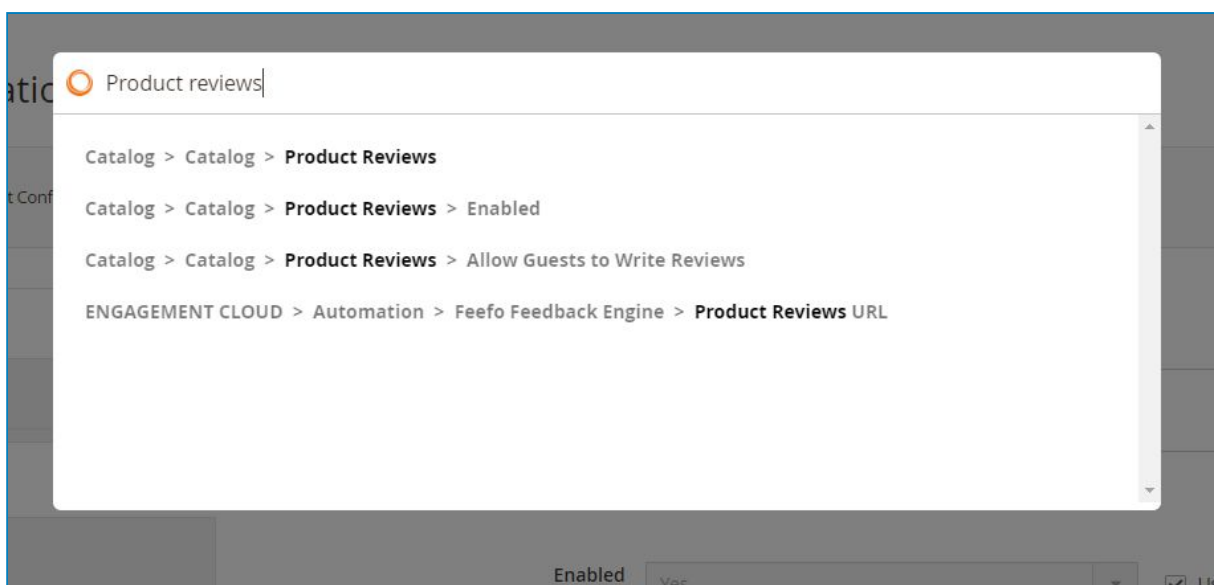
atic

Product reviews

Catalog > Catalog > Product Reviews

Catalog > Catalog > Product Reviews > Enabled

Catalog > Catalog > Product Reviews > Allow Guests to Write Reviews

ENGAGEMENT CLOUD > Automation > Feefo Feedback Engine > Product Reviews URL

t Conf

Enabled

Yes